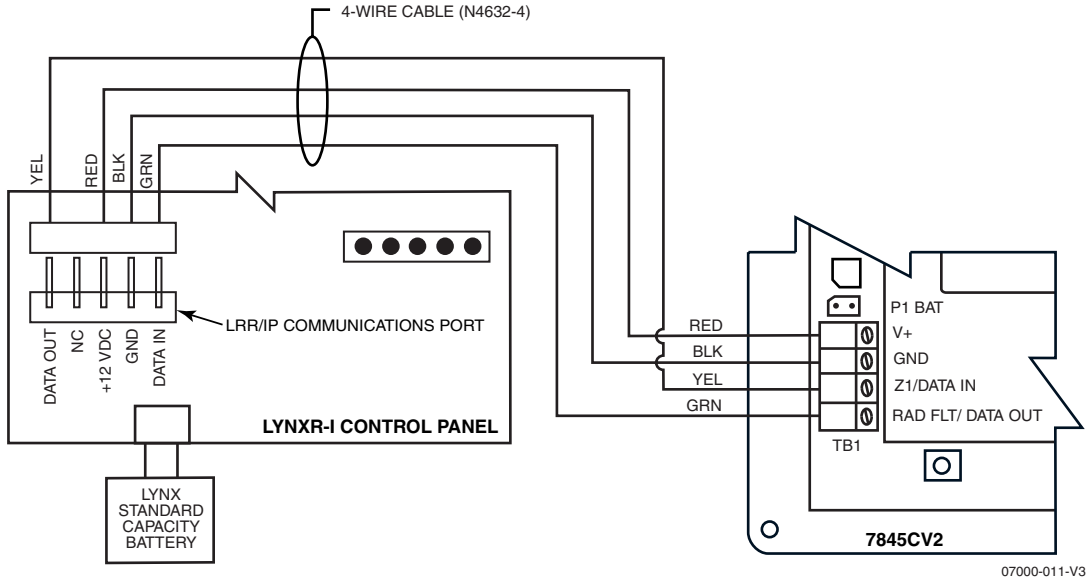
4-WIRE CABLE (N4632-4)

YEL
RED
BLK
GRN

DATA OUT
NC
+12 VDC
GND
DATA IN

LRR/IP COMMUNICATIONS PORT

LYNXR-I CONTROL PANEL

LYNX STANDARD CAPACITY BATTERY

RED
BLK
YEL
GRN

P1 BAT
V+
GND
Z1/DATA IN
RAD FLT/ DATA OUT

TB1

7845CV2

07000-011-V3